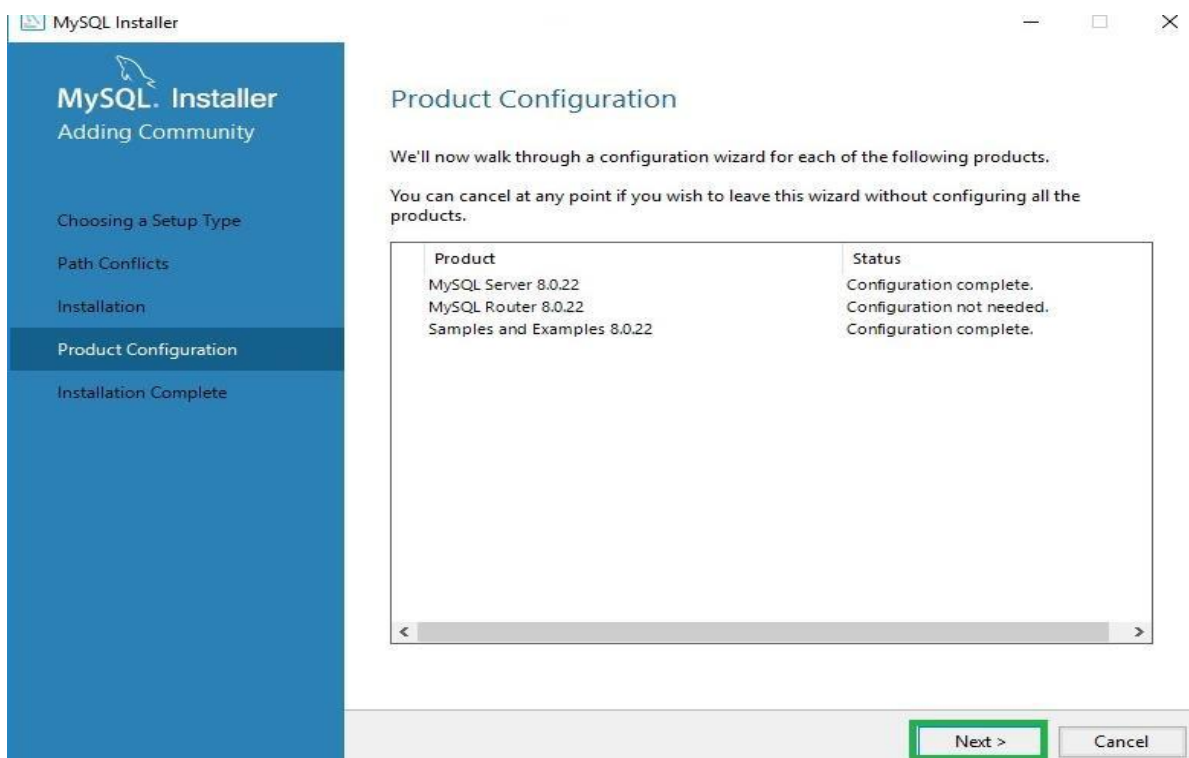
MySQL Installer

MySQL. Installer
Adding Community

Choosing a Setup Type
Path Conflicts
Installation
Product Configuration
Installation Complete

Product Configuration

We'll now walk through a configuration wizard for each of the following products.

You can cancel at any point if you wish to leave this wizard without configuring all the products.

| Product | Status |
|---|---|
| MySQL Server 8.0.22 | Configuration complete. |
| MySQL Router 8.0.22 | Configuration not needed. |
| Samples and Examples 8.0.22 | Configuration complete. |

Next >
Cancel